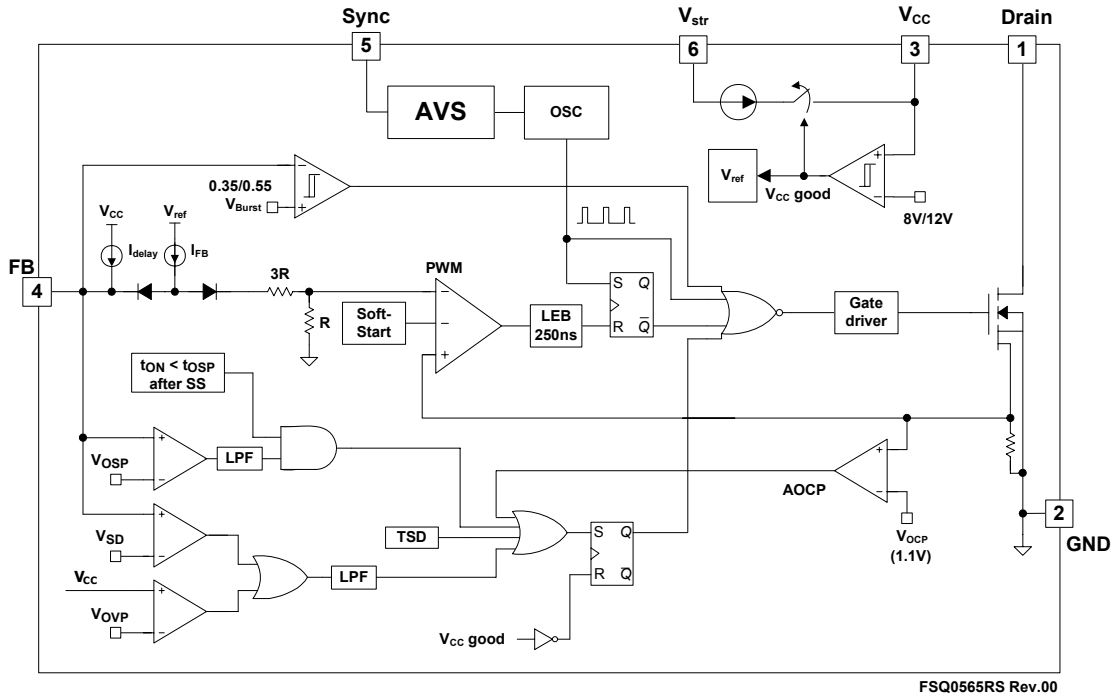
Sync
$V_{str}$
$V_{CC}$
Drain
5
6
3
1
AVS
OSC
$V_{ref}$
$V_{CC}$ good
+
−
8V/12V
−
+
0.35/0.55
$V_{Burst}$
$V_{CC}$
$V_{ref}$
$I_{delay}$
$I_{FB}$
FB
4
3R
R
PWM
Soft-Start
−
+
LEB 250ns
S
Q
R
$\overline{Q}$
Gate driver
$t_{ON} < t_{OSP}$ after SS
+
−
$V_{OSP}$
LPF
+
−
AOCP
$V_{OCP}$ (1.1V)
2
GND
+
$V_{SD}$
TSD
S
Q
$V_{CC}$
LPF
R
$\overline{Q}$
$V_{OVP}$
+
$V_{CC}$ good
FSQ0565RS Rev.00